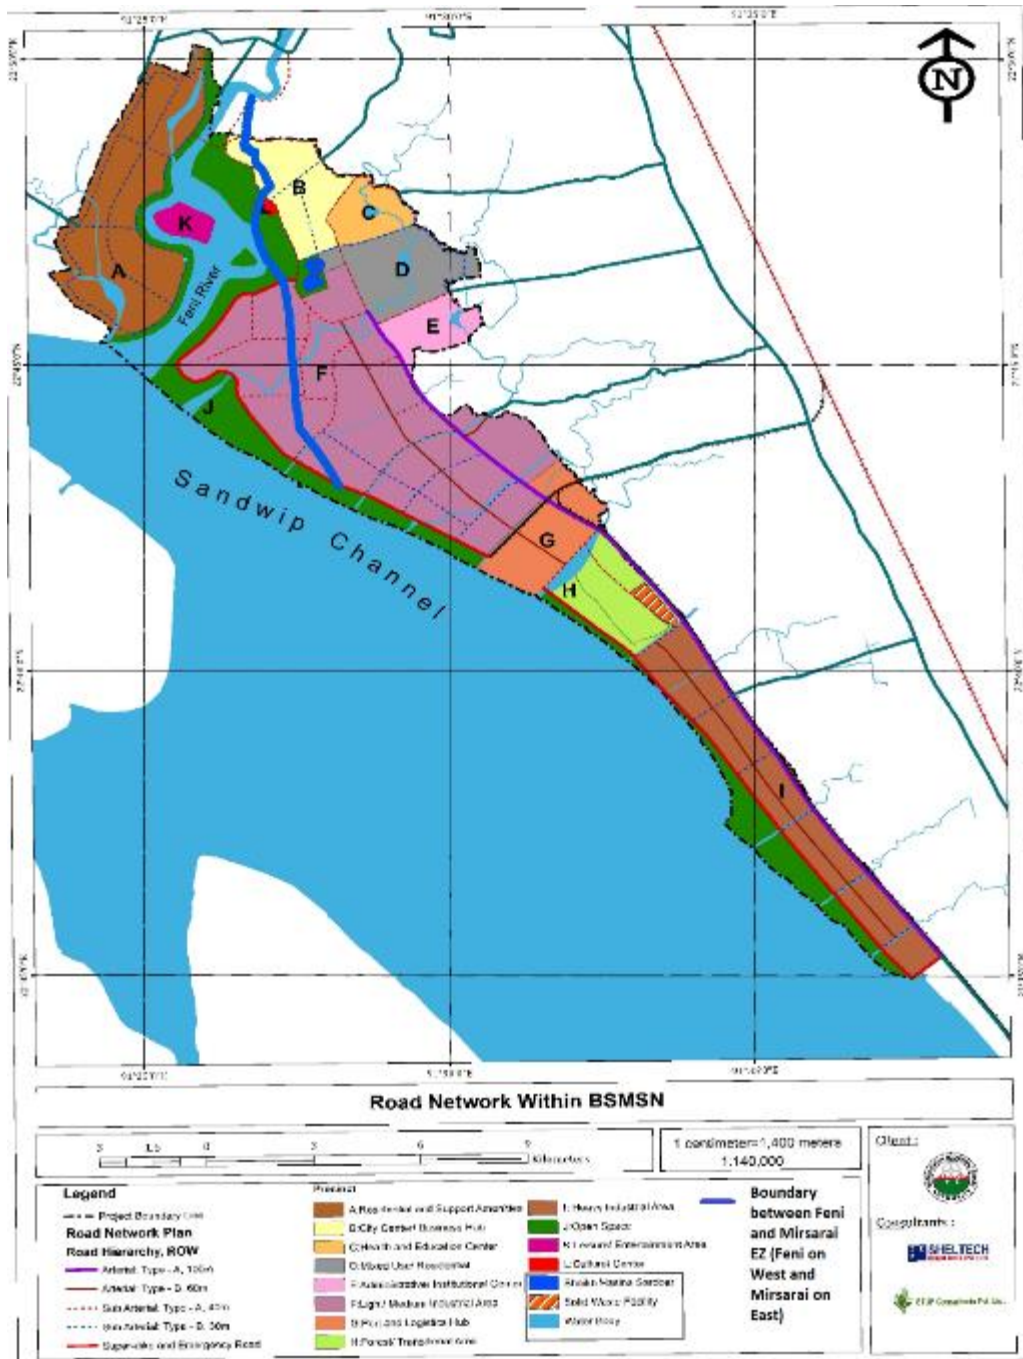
N

B
C
K
D
A
Feni River
E
F
J
Sandwip Channel
G
H
I

Road Network Within BSMSN

3 1.5 0 3 6 9 Kilometers

1 centimeter=1,400 meters
1:140,000

Client :

Consultants :

SHELTECH

Legend
Project Boundary
Road Network Plan
Road Hierarchy, ROW
Arterial: Type - A, 100m
Arterial: Type - B, 60m
Sub Arterial: Type - A, 40m
Sub Arterial: Type - B, 30m
Super-dike and Emergency Road

Precinct
A:Residential and Support Amenities
B:City Center/ Business Hub
C:Health and Education Center
D:Mixed Use Residential
E:Administrative Institutional Center
F:Light/ Medium Industrial Area
G:Port and Logistics Hub
H:Power/ Transformation Area
I: Heavy Industrial Area
J:Open Space
K:Leisure/ Entertainment Area
L:Cultural Center
Sheikh Hasina Sarobar
Solid Waste Facility
Water Body

Boundary between Feni and Mirsarai EZ (Feni on West and Mirsarai on East)